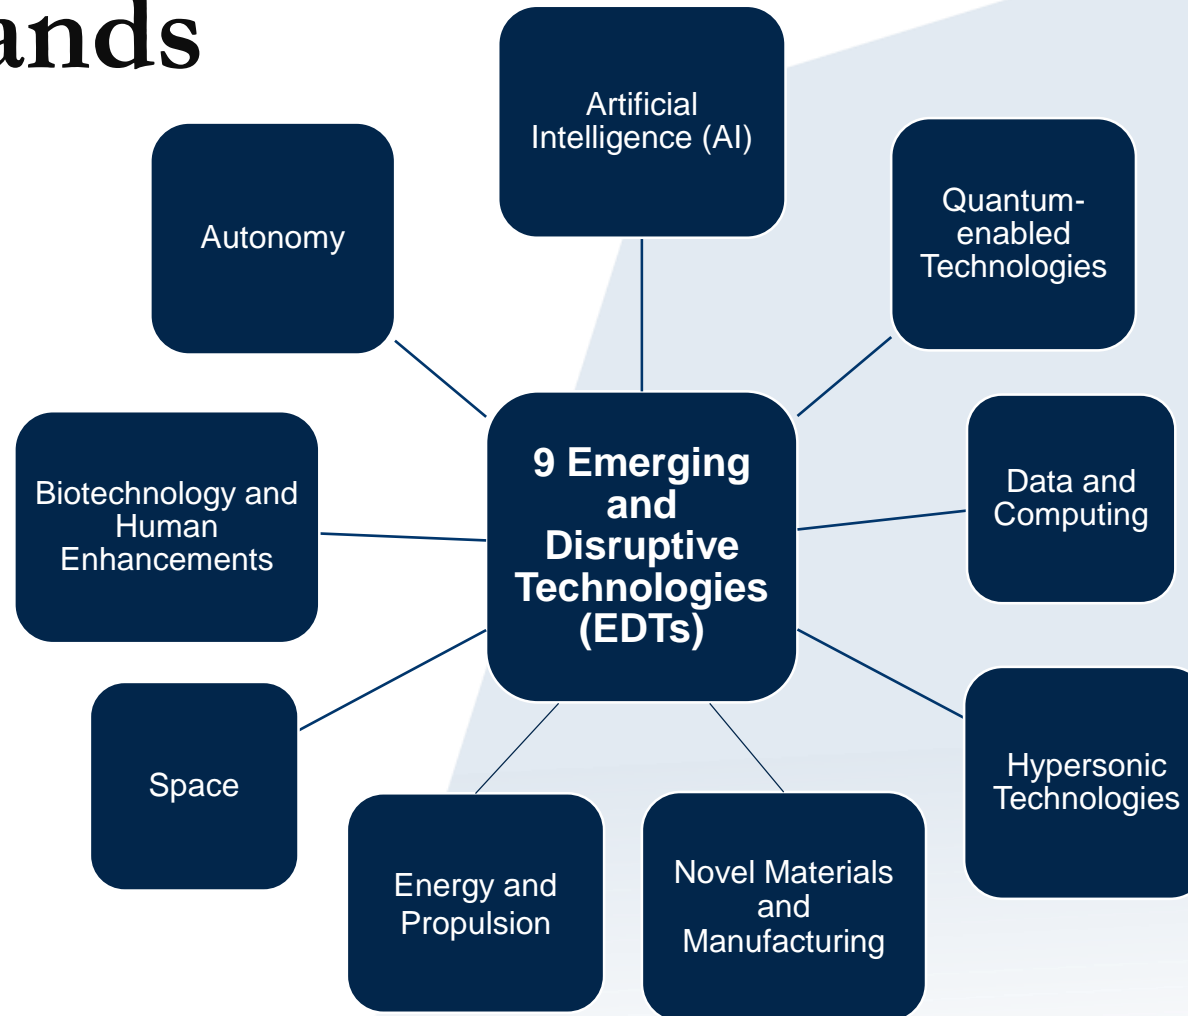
ands

Artificial Intelligence (AI)

Autonomy

Quantum-enabled Technologies

9 Emerging and Disruptive Technologies (EDTs)

Biotechnology and Human Enhancements

Data and Computing

Space

Hypersonic Technologies

Energy and Propulsion

Novel Materials and Manufacturing